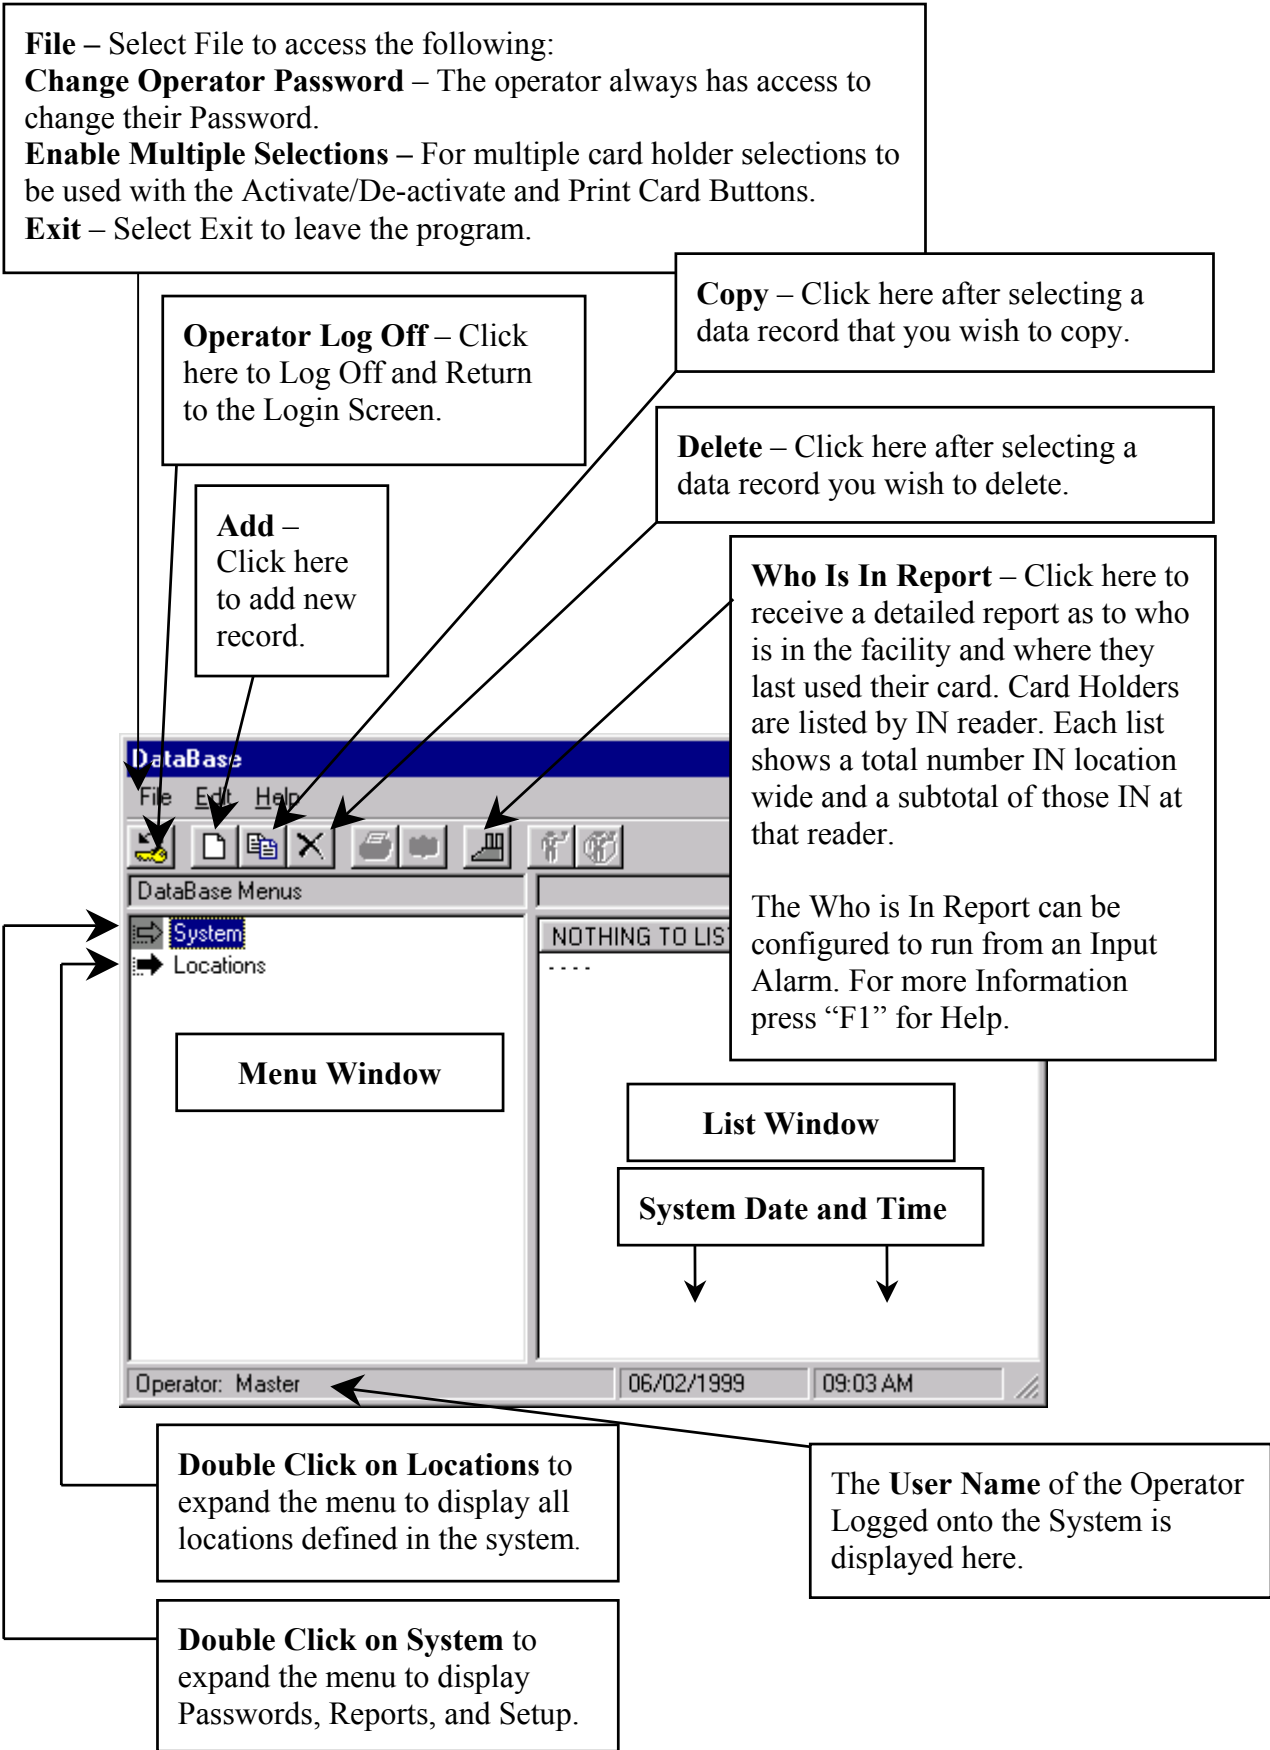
File – Select File to access the following:
Change Operator Password – The operator always has access to change their Password.
Enable Multiple Selections – For multiple card holder selections to be used with the Activate/De-activate and Print Card Buttons.
Exit – Select Exit to leave the program.

Operator Log Off – Click here to Log Off and Return to the Login Screen.

Copy – Click here after selecting a data record that you wish to copy.

Delete – Click here after selecting a data record you wish to delete.

Add – Click here to add new record.

Who Is In Report – Click here to receive a detailed report as to who is in the facility and where they last used their card. Card Holders are listed by IN reader. Each list shows a total number IN location wide and a subtotal of those IN at that reader.

The Who is In Report can be configured to run from an Input Alarm. For more Information press “F1” for Help.

DataBase
File Edit Help
DataBase Menus
System
Locations
NOTHING TO LIS
- - - -

Menu Window

List Window

System Date and Time

Operator: Master
06/02/1999
09:03 AM

Double Click on Locations to expand the menu to display all locations defined in the system.

The User Name of the Operator Logged onto the System is displayed here.

Double Click on System to expand the menu to display Passwords, Reports, and Setup.